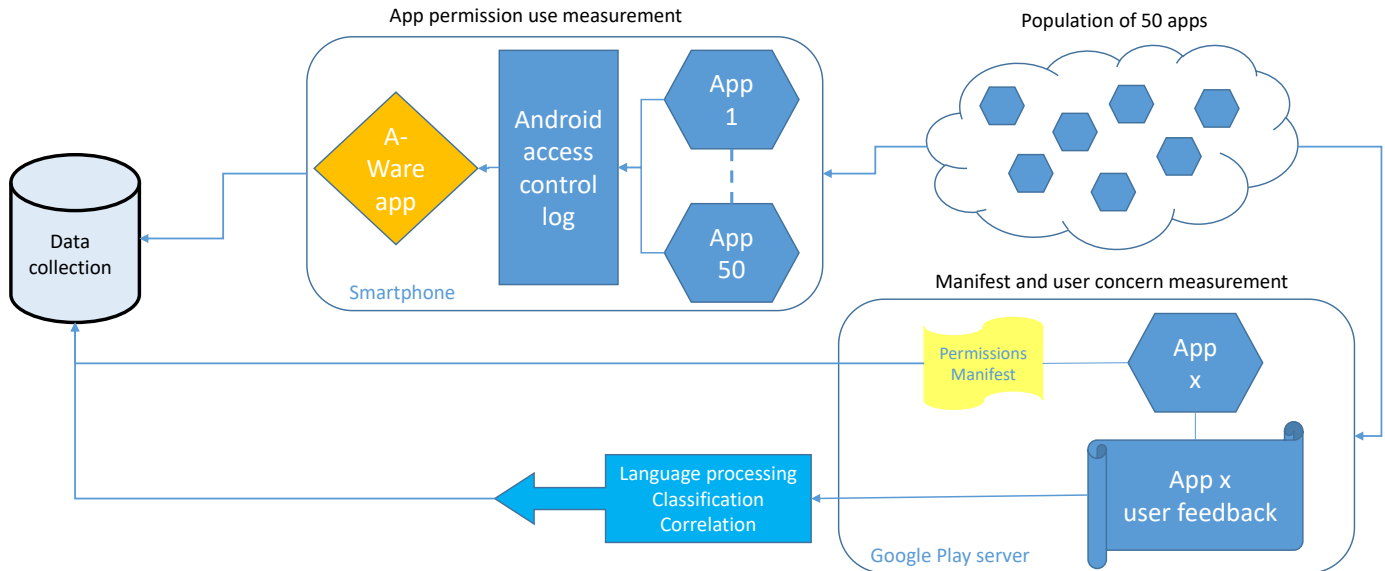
App permission use measurement

Population of 50 apps

A-Ware app

Android access control log

App 1

App 50

Data collection

Smartphone

Manifest and user concern measurement

Permissions Manifest

App x

App x user feedback

Language processing
Classification
Correlation

Google Play server